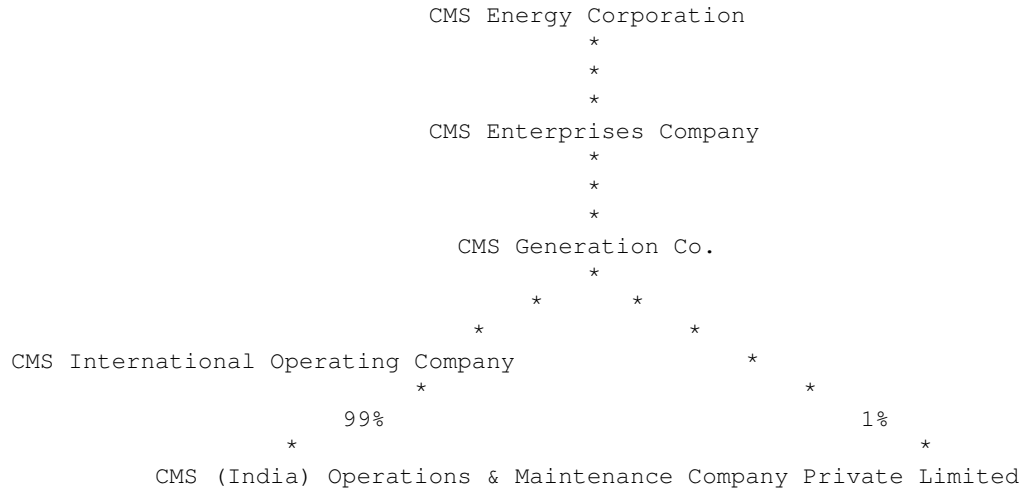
CMS Energy Corporation
*
*
*
CMS Enterprises Company
*
*
*
CMS Generation Co.
*
* *
* *
CMS International Operating Company *
* *
99% 1%
* *
CMS (India) Operations & Maintenance Company Private Limited